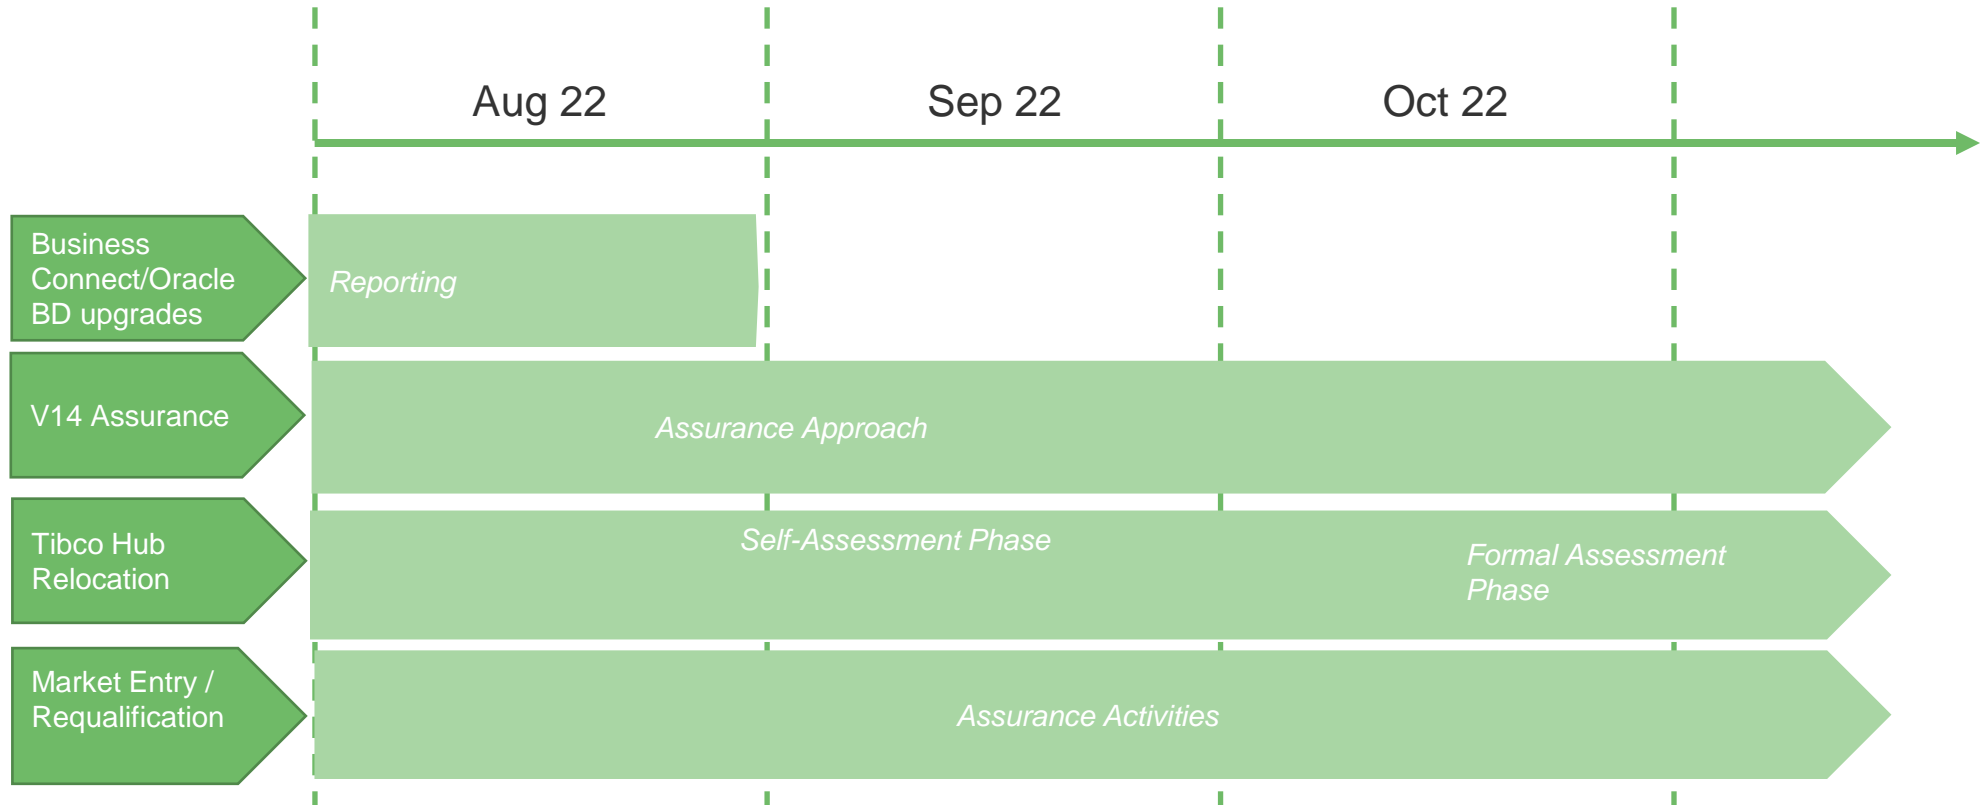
Aug 22

Sep 22

Oct 22

Business Connect/Oracle BD upgrades

Reporting

V14 Assurance

Assurance Approach

Tibco Hub Relocation

Self-Assessment Phase

Formal Assessment Phase

Market Entry / Requalification

Assurance Activities